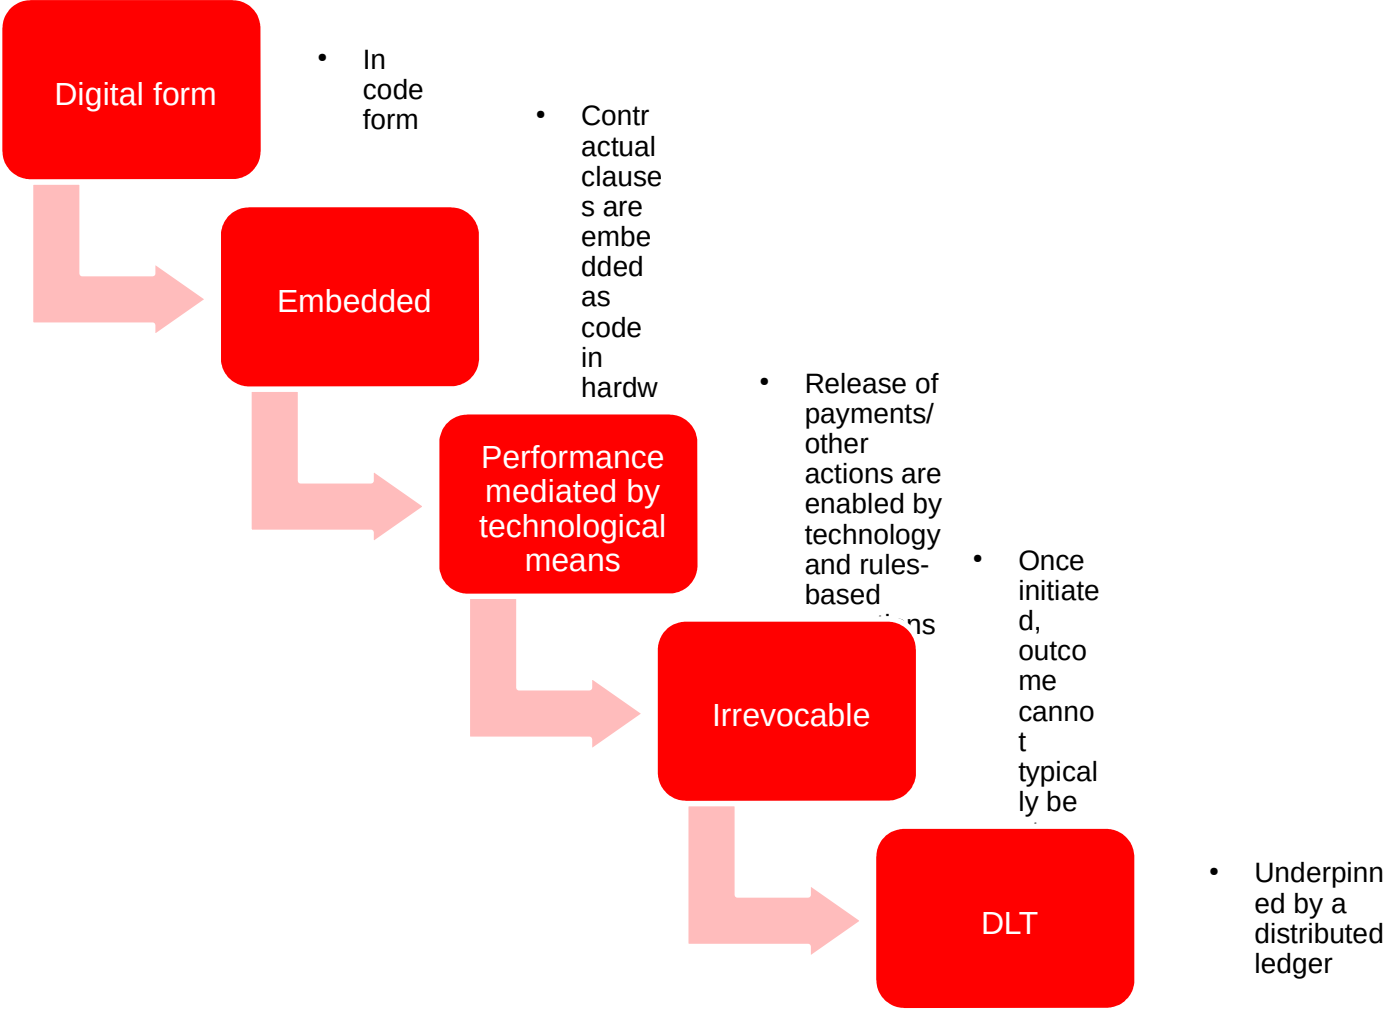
Digital form

• In code form

Embedded

• Contractual clauses are embedded as code in hardw

Performance mediated by technological means

• Release of payments/ other actions are enabled by technology and rules-based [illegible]ns

Irrevocable

• Once initiated, outcome cannot typically be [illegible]

DLT

• Underpinned by a distributed ledger